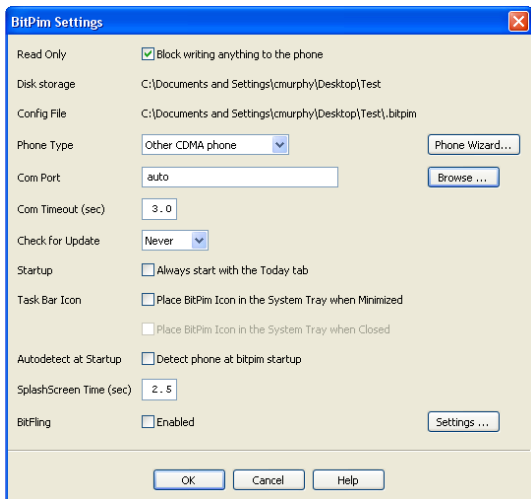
BitPim Settings

Read Only
Block writing anything to the phone

Disk storage
C:\Documents and Settings\cmurphy\Desktop\Test

Config File
C:\Documents and Settings\cmurphy\Desktop\Test\.bitpim

Phone Type
Other CDMA phone
Phone Wizard...

Com Port
auto
Browse ...

Com Timeout (sec)
3.0

Check for Update
Never

Startup
Always start with the Today tab

Task Bar Icon
Place BitPim Icon in the System Tray when Minimized

Place BitPim Icon in the System Tray when Closed

Autodetect at Startup
Detect phone at bitpim startup

SplashScreen Time (sec)
2.5

BitFling
Enabled
Settings ...

OK
Cancel
Help